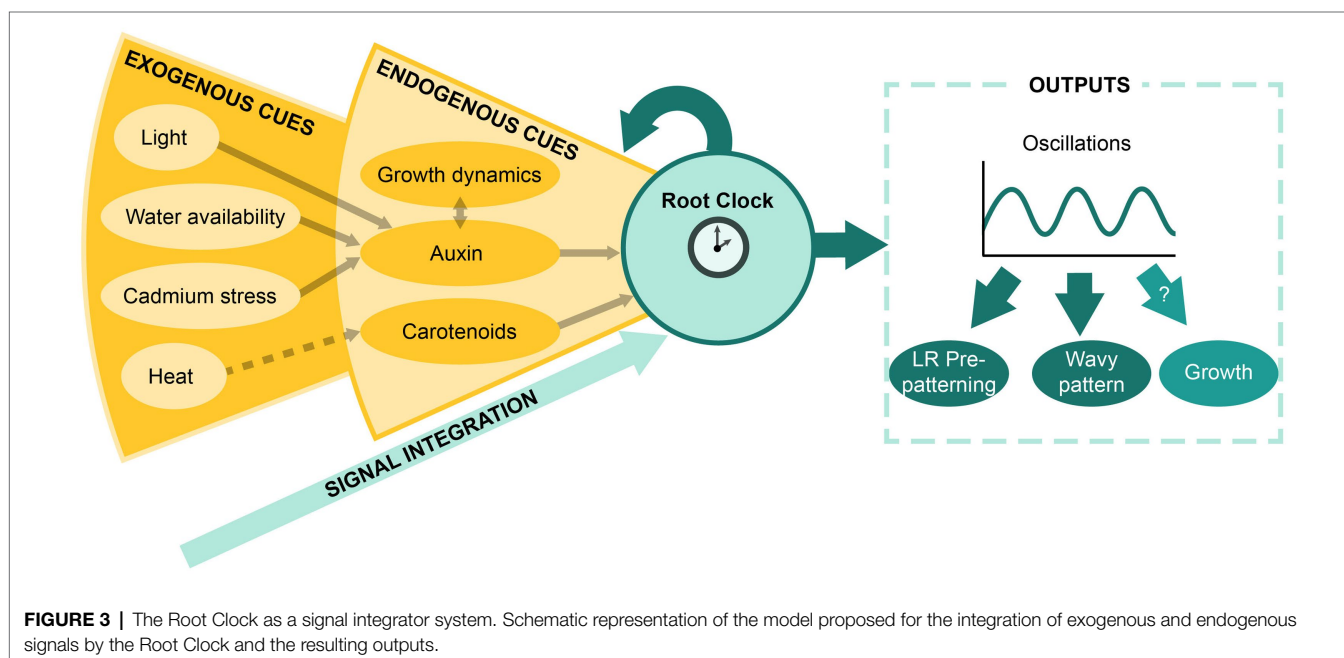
EXOGENOUS CUES

Light

Water availability

Cadmium stress

Heat

ENDOGENOUS CUES

Growth dynamics

Auxin

Carotenoids

Root Clock

SIGNAL INTEGRATION

OUTPUTS

Oscillations

?

LR Prepatterning

Wavy pattern

Growth

**FIGURE 3** | The Root Clock as a signal integrator system. Schematic representation of the model proposed for the integration of exogenous and endogenous signals by the Root Clock and the resulting outputs.